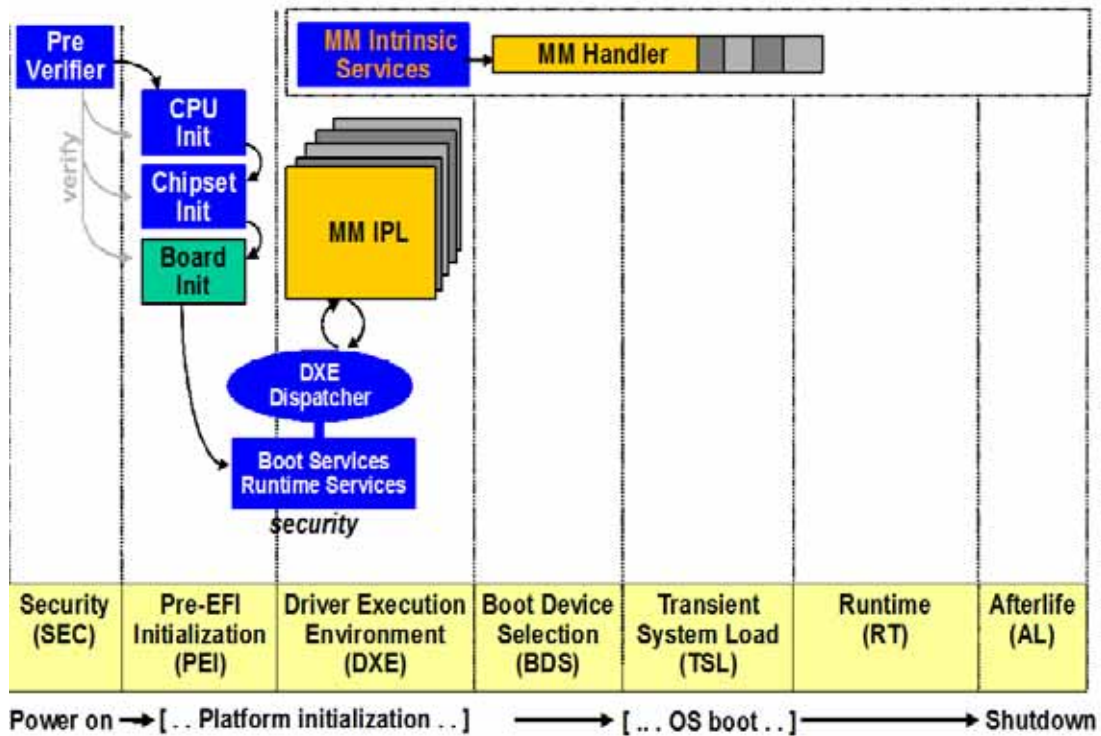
Pre Verifier

verify

CPU Init

Chipset Init

Board Init

MM Intrinsic Services

MM Handler

MM IPL

DXE Dispatcher

Boot Services Runtime Services

security

| Security (SEC) | Pre-EFI Initialization (PEI) | Driver Execution Environment (DXE) | Boot Device Selection (BDS) | Transient System Load (TSL) | Runtime (RT) | Afterlife (AL) |
|---|---|---|---|---|---|---|

Power on → [ . . Platform initialization . . ] → [ ... OS boot . . ] → Shutdown